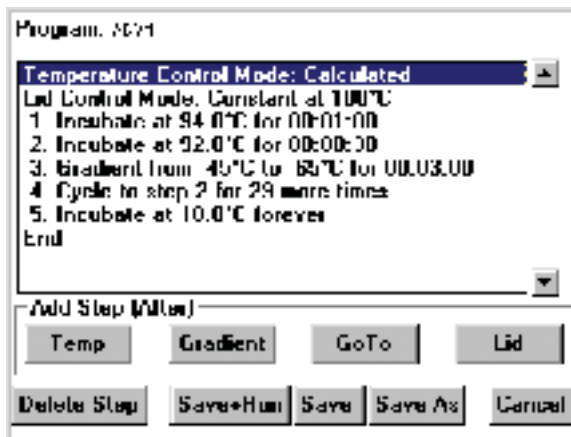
Program: 3074

Temperature Control Mode: Calculated
Lid Control Mode: Constant at 100°C
1. Incubate at 94.0°C for 00:01:00
2. Incubate at 92.0°C for 00:00:30
3. Gradient from 45°C to 65°C for 00:03:00
4. Cycle to step 2 for 29 more times
5. Incubate at 10.0°C forever
End

Add Step (After)
Temp
Gradient
GoTo
Lid

Delete Step
Save+Run
Save
Save As
Cancel